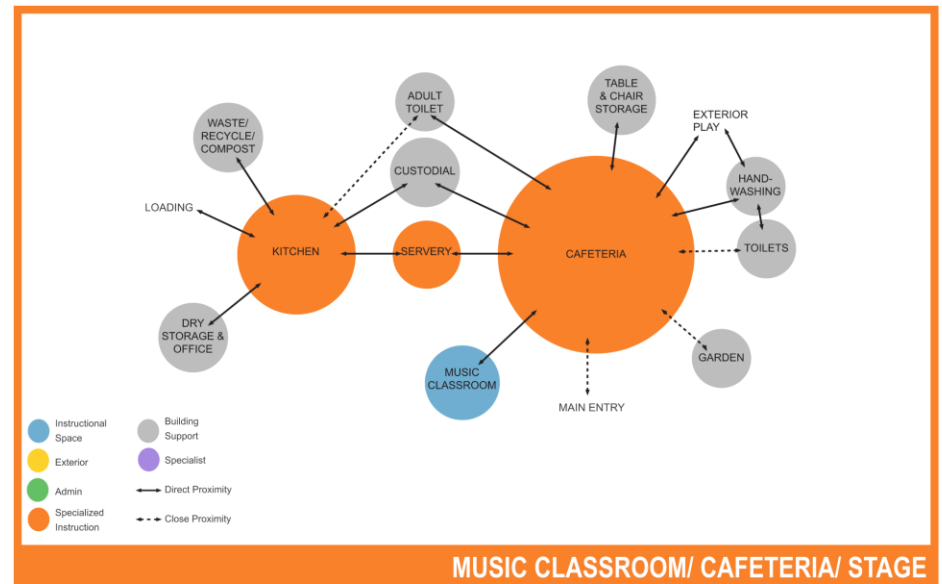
WASTE/ RECYCLE/ COMPOST

ADULT TOILET

TABLE & CHAIR STORAGE

EXTERIOR PLAY

CUSTODIAL

HAND-WASHING

LOADING

KITCHEN

SERVERY

CAFETERIA

TOILETS

DRY STORAGE & OFFICE

MUSIC CLASSROOM

GARDEN

MAIN ENTRY

Instructional Space

Building Support

Exterior

Specialist

Admin

Direct Proximity

Specialized Instruction

Close Proximity

MUSIC CLASSROOM/ CAFETERIA/ STAGE